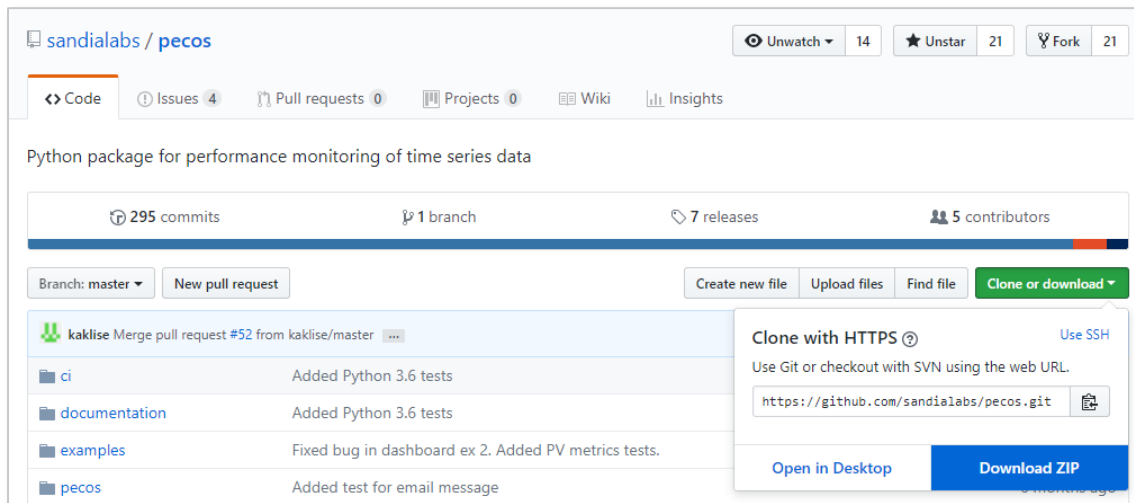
sandialabs / pecos

Unwatch 14 Unstar 21 Fork 21

<> Code Issues 4 Pull requests 0 Projects 0 Wiki Insights

Python package for performance monitoring of time series data

295 commits 1 branch 7 releases 5 contributors

Branch: master New pull request Create new file Upload files Find file Clone or download

kaklise Merge pull request #52 from kaklise/master ...

ci Added Python 3.6 tests
documentation Added Python 3.6 tests
examples Fixed bug in dashboard ex 2. Added PV metrics tests.
pecos Added test for email message

Clone with HTTPS Use SSH
Use Git or checkout with SVN using the web URL.
https://github.com/sandialabs/pecos.git

Open in Desktop Download ZIP

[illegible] months ago